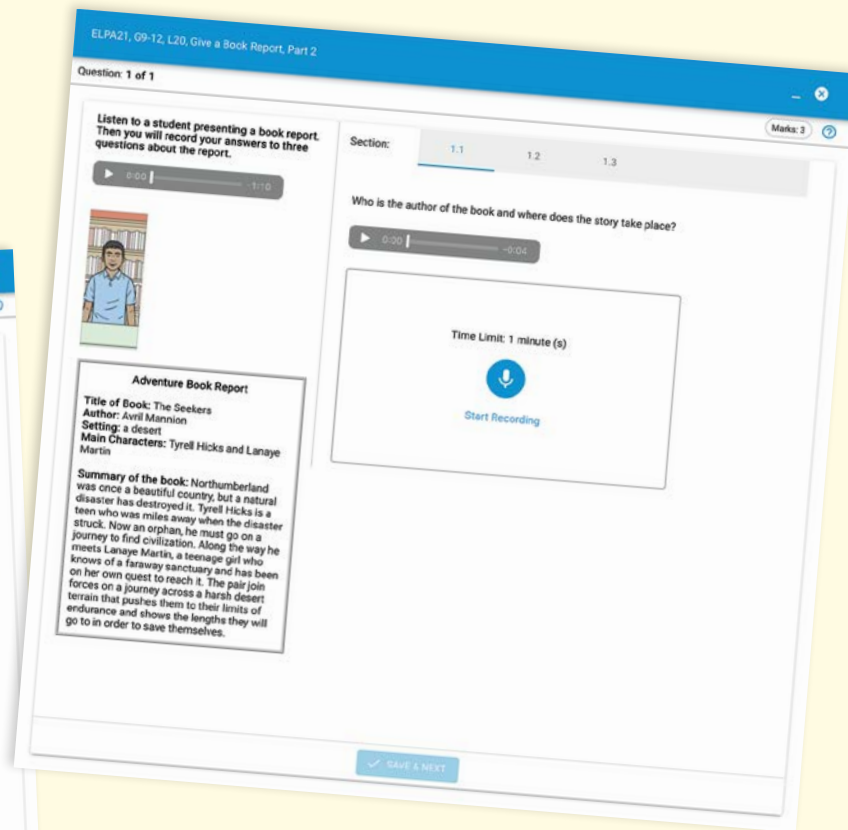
ELPA21, G9-12, L20, Give a Book Report, Part 2

Question: 1 of 1

Marks: 3

Listen to a student presenting a book report. Then you will record your answers to three questions about the report.

0:00 -1:10

Section: 1.1 1.2 1.3

Who is the author of the book and where does the story take place?

0:00 -0:04

Time Limit: 1 minute (s)

Start Recording

Adventure Book Report

Title of Book: The Seekers
Author: Avril Mannion
Setting: a desert
Main Characters: Tyrell Hicks and Lanaye Martin

Summary of the book: Northumberland was once a beautiful country, but a natural disaster has destroyed it. Tyrell Hicks is a teen who was miles away when the disaster struck. Now an orphan, he must go on a journey to find civilization. Along the way he meets Lanaye Martin, a teenage girl who knows of a faraway sanctuary and has been on her own quest to reach it. The pair join forces on a journey across a harsh desert terrain that pushes them to their limits of endurance and shows the lengths they will go to in order to save themselves.

SAVE & NEXT